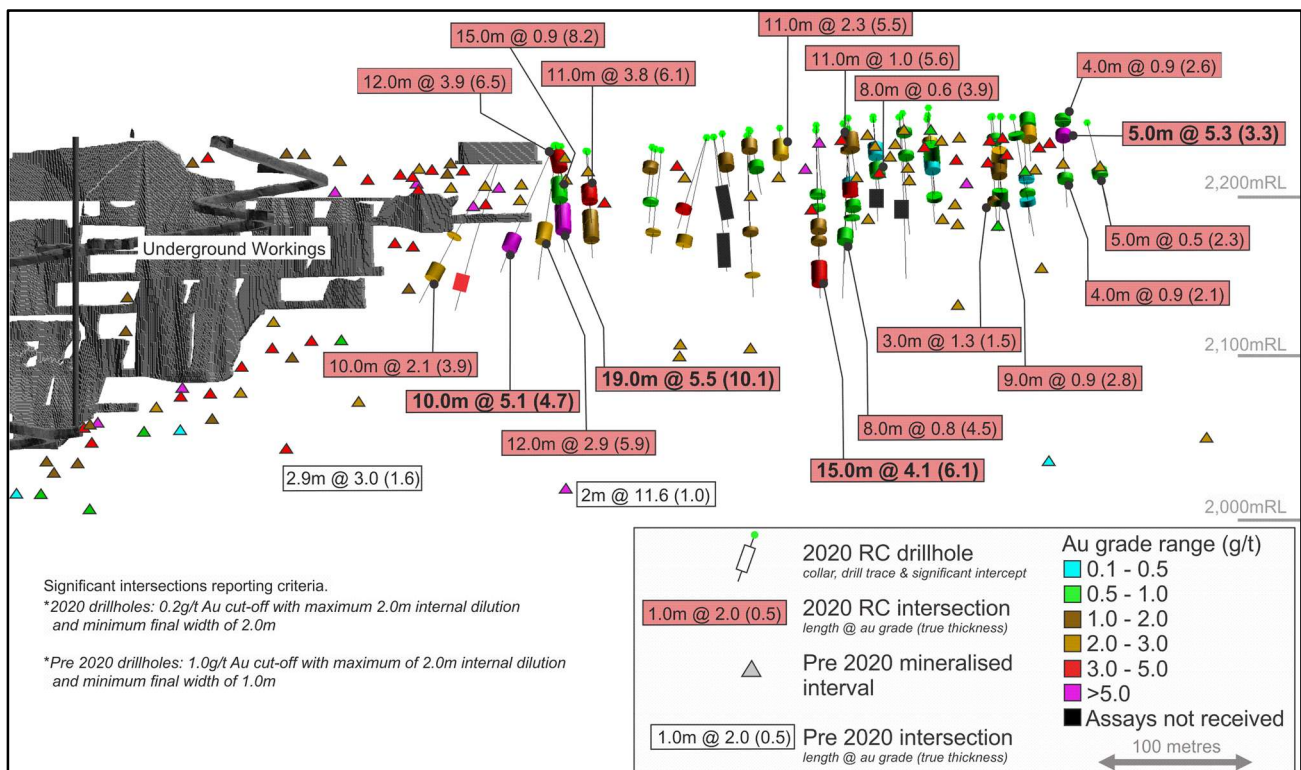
15.0m @ 0.9 (8.2)

11.0m @ 2.3 (5.5)

12.0m @ 3.9 (6.5)

11.0m @ 3.8 (6.1)

11.0m @ 1.0 (5.6)

8.0m @ 0.6 (3.9)

4.0m @ 0.9 (2.6)

5.0m @ 5.3 (3.3)

2,200mRL

Underground Workings

5.0m @ 0.5 (2.3)

4.0m @ 0.9 (2.1)

3.0m @ 1.3 (1.5)

10.0m @ 2.1 (3.9)

2,100mRL

19.0m @ 5.5 (10.1)

10.0m @ 5.1 (4.7)

9.0m @ 0.9 (2.8)

8.0m @ 0.8 (4.5)

12.0m @ 2.9 (5.9)

15.0m @ 4.1 (6.1)

2.9m @ 3.0 (1.6)

2m @ 11.6 (1.0)

2,000mRL

Significant intersections reporting criteria.

*2020 drillholes: 0.2g/t Au cut-off with maximum 2.0m internal dilution and minimum final width of 2.0m

*Pre 2020 drillholes: 1.0g/t Au cut-off with maximum of 2.0m internal dilution and minimum final width of 1.0m

2020 RC drillhole
collar, drill trace & significant intercept

1.0m @ 2.0 (0.5) 2020 RC intersection
length @ au grade (true thickness)

Pre 2020 mineralised interval

1.0m @ 2.0 (0.5) Pre 2020 intersection
length @ au grade (true thickness)

Au grade range (g/t)
0.1 - 0.5
0.5 - 1.0
1.0 - 2.0
2.0 - 3.0
3.0 - 5.0
>5.0
Assays not received

100 metres